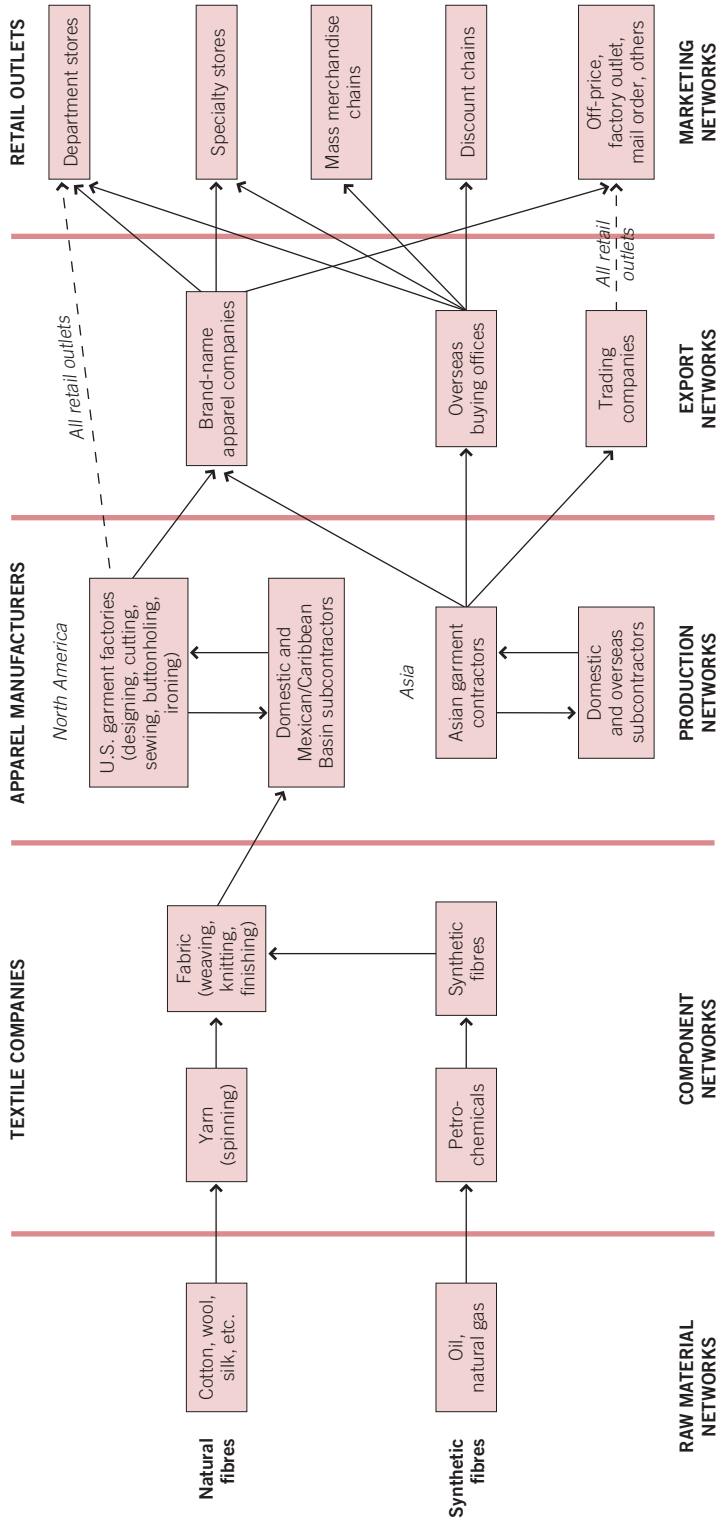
RAW MATERIAL NETWORKS

Natural fibres

Cotton, wool, silk, etc.

Synthetic fibres

Oil, natural gas

TEXTILE COMPANIES

COMPONENT NETWORKS

Yarn (spinning)

Fabric (weaving, knitting, finishing)

Petro-chemicals

Synthetic fibres

APPAREL MANUFACTURERS

PRODUCTION NETWORKS

North America

U.S. garment factories (designing, cutting, sewing, buttonholing, ironing)

Domestic and Mexican/Caribbean Basin subcontractors

Asia

Asian garment contractors

Domestic and overseas subcontractors

EXPORT NETWORKS

All retail outlets

Brand-name apparel companies

Overseas buying offices

Trading companies

All retail outlets

RETAIL OUTLETS

MARKETING NETWORKS

Department stores

Specialty stores

Mass merchandise chains

Discount chains

Off-price, factory outlet, mail order, others